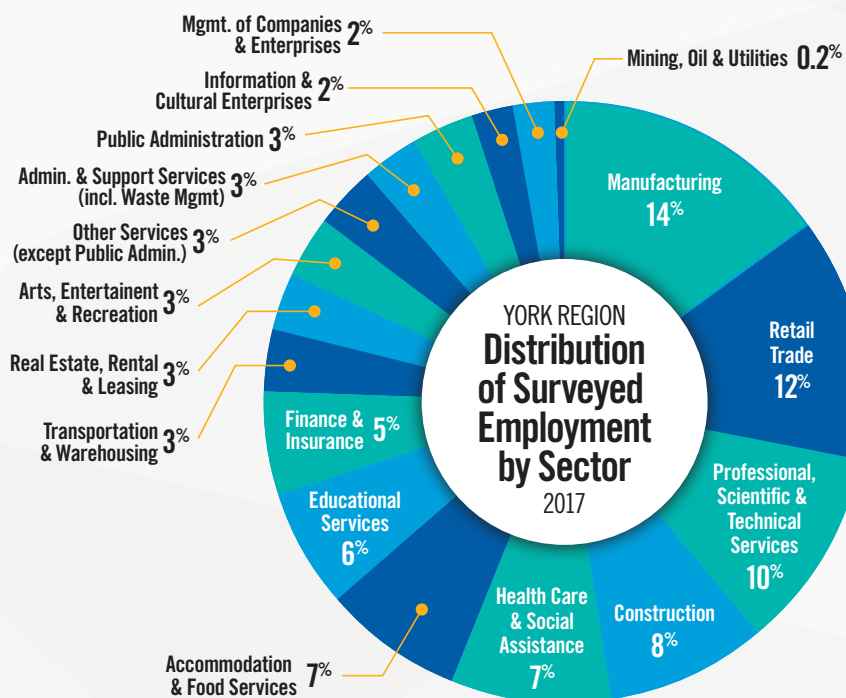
YORK REGION
Distribution of Surveyed Employment by Sector
2017

Mgmt. of Companies & Enterprises 2%
Mining, Oil & Utilities 0.2%
Information & Cultural Enterprises 2%
Public Administration 3%
Admin. & Support Services (incl. Waste Mgmt) 3%
Other Services (except Public Admin.) 3%
Arts, Entertainent & Recreation 3%
Real Estate, Rental & Leasing 3%
Transportation & Warehousing 3%
Manufacturing 14%
Retail Trade 12%
Professional, Scientific & Technical Services 10%
Construction 8%
Health Care & Social Assistance 7%
Accommodation & Food Services 7%
Educational Services 6%
Finance & Insurance 5%